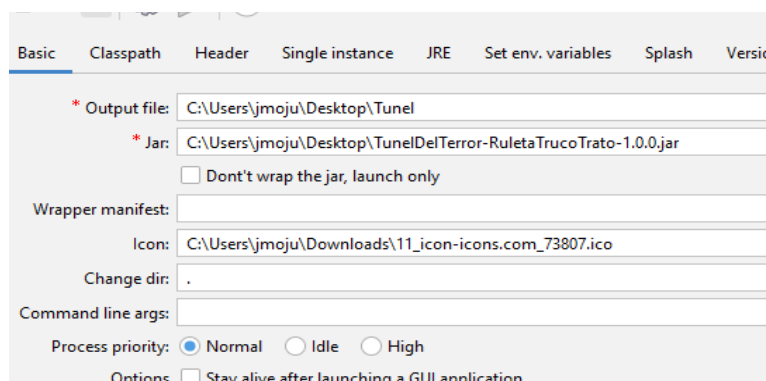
Basic Classpath Header Single instance JRE Set env. variables Splash Versi

* Output file: C:\Users\jmoju\Desktop\Tunel

* Jar: C:\Users\jmoju\Desktop\TunelDelTerror-RuletaTrucoTrato-1.0.0.jar

Don't wrap the jar, launch only

Wrapper manifest:

Icon: C:\Users\jmoju\Downloads\11_icon-icons.com_73807.ico

Change dir: .

Command line args:

Process priority: Normal Idle High

Options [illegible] Stay alive after launching a GUI application